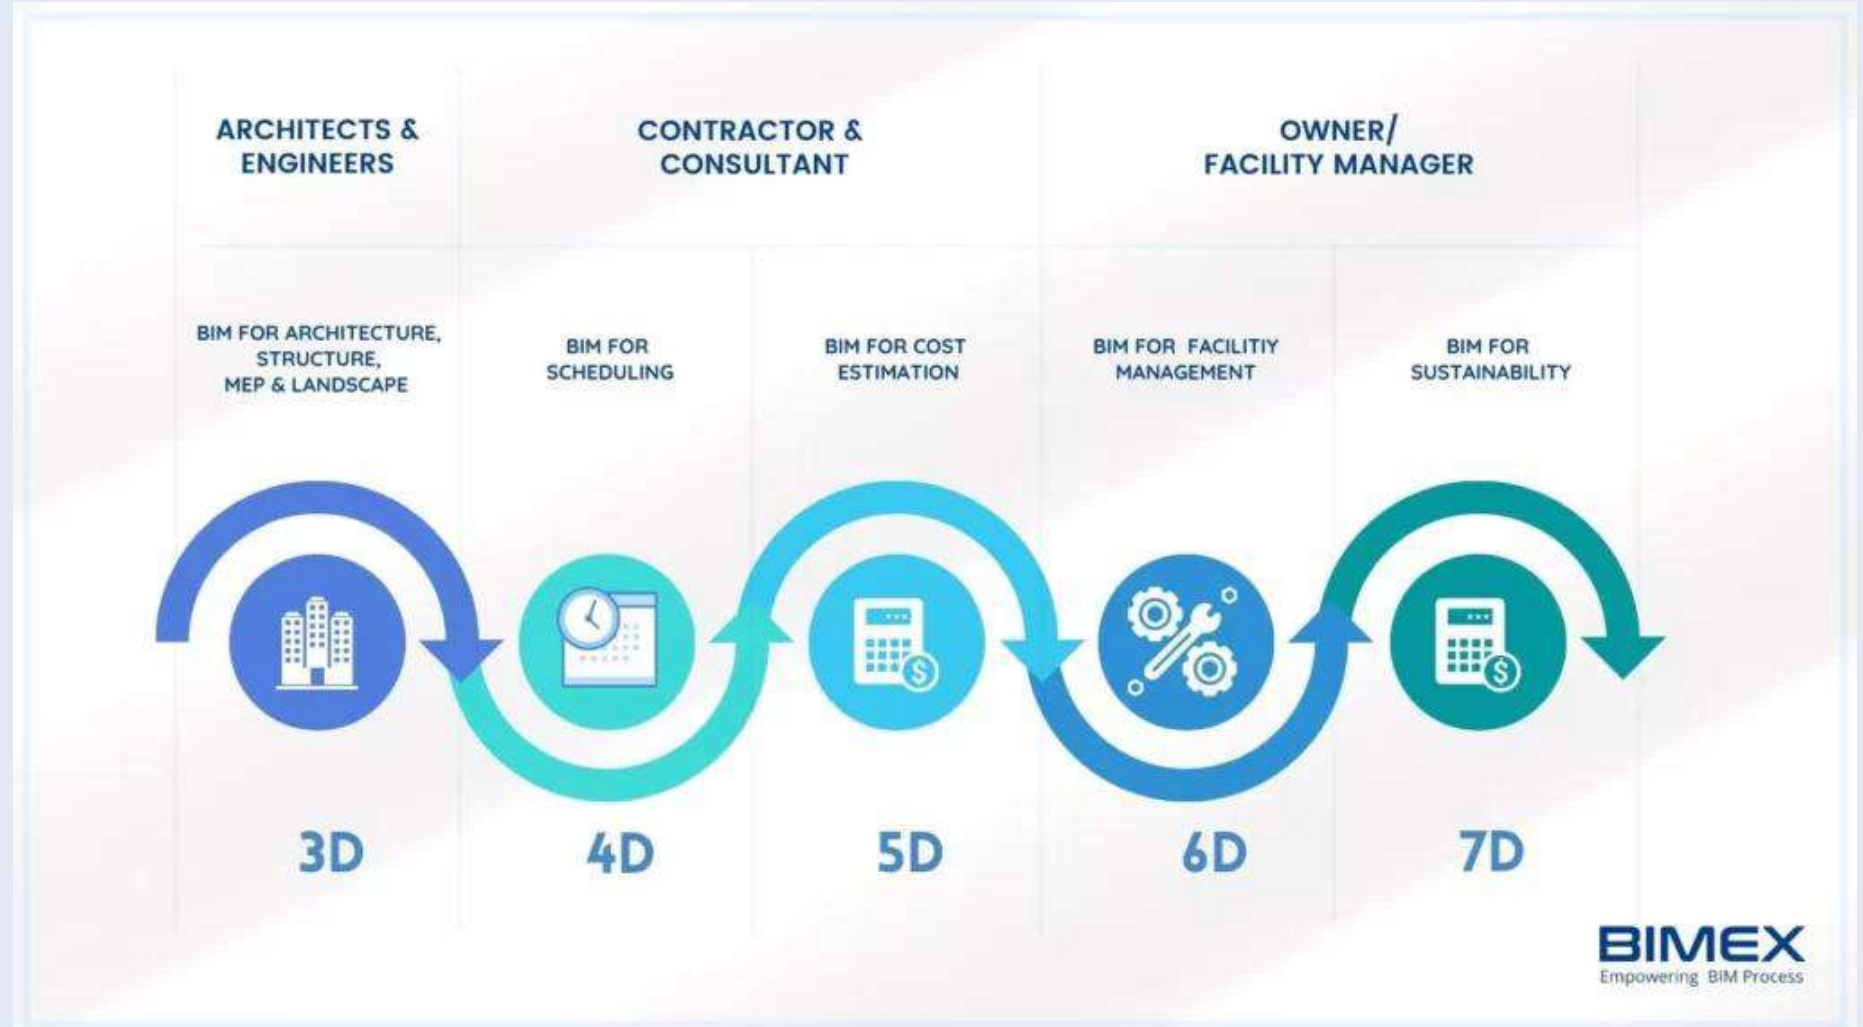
ARCHITECTS & ENGINEERS

CONTRACTOR & CONSULTANT

OWNER/ FACILITY MANAGER

BIM FOR ARCHITECTURE, STRUCTURE, MEP & LANDSCAPE

BIM FOR SCHEDULING

BIM FOR COST ESTIMATION

BIM FOR FACILITIY MANAGEMENT

BIM FOR SUSTAINABILITY

3D

4D

5D

6D

7D

BIMEX
Empowering BIM Process